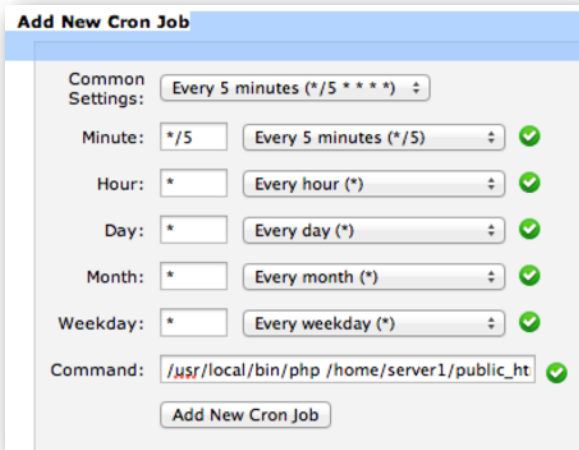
Add New Cron Job

Common Settings: Every 5 minutes (*/5 * * * *)

Minute: */5 Every 5 minutes (*/5)

Hour: * Every hour (*)

Day: * Every day (*)

Month: * Every month (*)

Weekday: * Every weekday (*)

Command: /usr/local/bin/php /home/server1/public_ht

Add New Cron Job